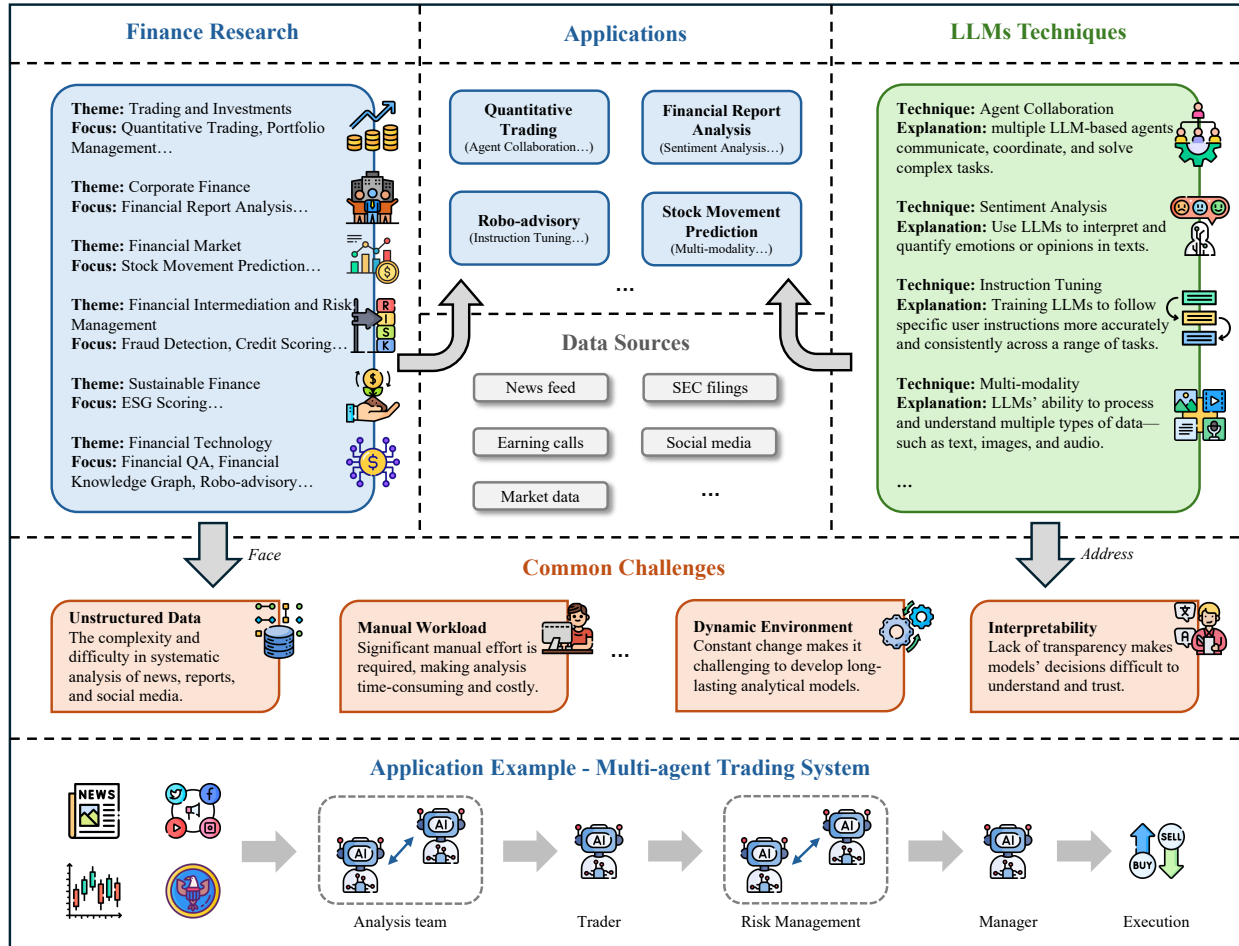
Finance Research

Applications

LLMs Techniques

Theme: Trading and Investments
Focus: Quantitative Trading, Portfolio Management…

Theme: Corporate Finance
Focus: Financial Report Analysis…

Theme: Financial Market
Focus: Stock Movement Prediction…

Theme: Financial Intermediation and Risk Management
Focus: Fraud Detection, Credit Scoring…

RISK

Theme: Sustainable Finance
Focus: ESG Scoring…

Theme: Financial Technology
Focus: Financial QA, Financial Knowledge Graph, Robo-advisory…

Quantitative Trading
(Agent Collaboration…)

Financial Report Analysis
(Sentiment Analysis…)

Robo-advisory
(Instruction Tuning…)

Stock Movement Prediction
(Multi-modality…)

…

Data Sources

News feed

SEC filings

Earning calls

Social media

Market data

…

Technique: Agent Collaboration
Explanation: multiple LLM-based agents communicate, coordinate, and solve complex tasks.

Technique: Sentiment Analysis
Explanation: Use LLMs to interpret and quantify emotions or opinions in texts.

Technique: Instruction Tuning
Explanation: Training LLMs to follow specific user instructions more accurately and consistently across a range of tasks.

Technique: Multi-modality
Explanation: LLMs' ability to process and understand multiple types of data—such as text, images, and audio.

…

Face

Address

Common Challenges

Unstructured Data
The complexity and difficulty in systematic analysis of news, reports, and social media.

Manual Workload
Significant manual effort is required, making analysis time-consuming and costly.

…

Dynamic Environment
Constant change makes it challenging to develop long-lasting analytical models.

Interpretability
Lack of transparency makes models' decisions difficult to understand and trust.

Application Example - Multi-agent Trading System

NEWS

AI

Analysis team

Trader

Risk Management

Manager

SELL

BUY

Execution